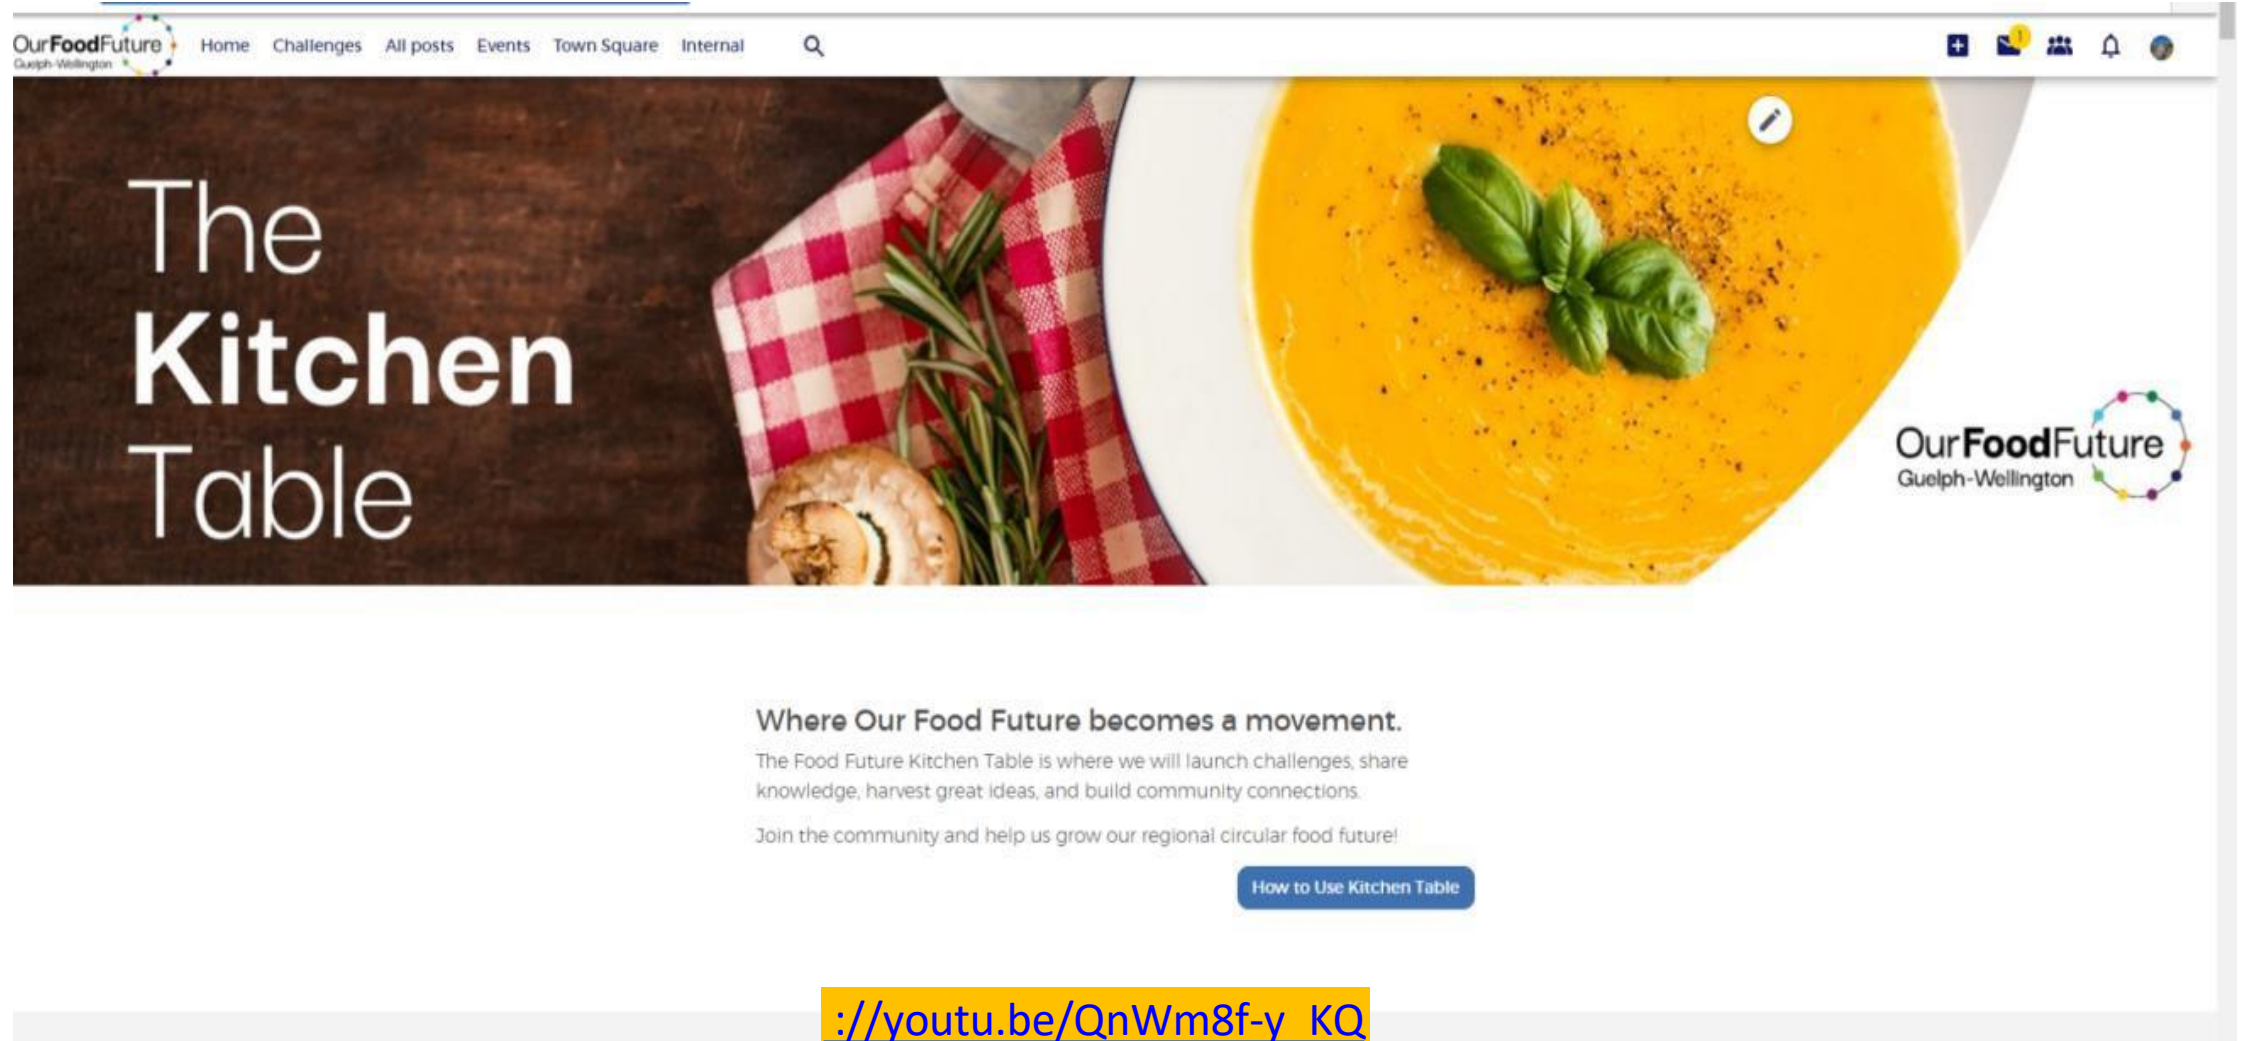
OurFoodFuture
Guelph-Wellington

Home Challenges All posts Events Town Square Internal

1

The
Kitchen
Table

OurFoodFuture
Guelph-Wellington

Where Our Food Future becomes a movement.

The Food Future Kitchen Table is where we will launch challenges, share knowledge, harvest great ideas, and build community connections.

Join the community and help us grow our regional circular food future!

How to Use Kitchen Table

://youtu.be/QnWm8f-y_KQ